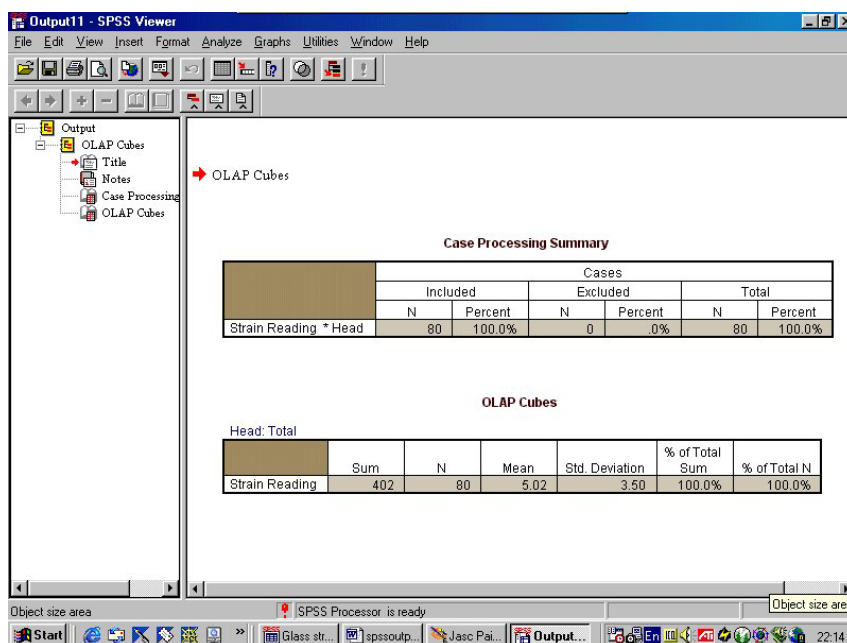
Output11 - SPSS Viewer

File Edit View Insert Format Analyze Graphs Utilities Window Help

Output
OLAP Cubes
Title
Notes
Case Processing
OLAP Cubes

OLAP Cubes

Case Processing Summary

| | Cases | | | | | |
|---|---|---|---|---|---|---|
| | Included | | Excluded | | Total | |
| | N | Percent | N | Percent | N | Percent |
| Strain Reading * Head | 80 | 100.0% | 0 | .0% | 80 | 100.0% |

OLAP Cubes

Head: Total

| | Sum | N | Mean | Std. Deviation | % of Total Sum | % of Total N |
|---|---|---|---|---|---|---|
| Strain Reading | 402 | 80 | 5.02 | 3.50 | 100.0% | 100.0% |

Object size area
SPSS Processor is ready
Object size are

Start | Glass str... | spssoutp... | Jasc Pai... | Output... | En | 22:14